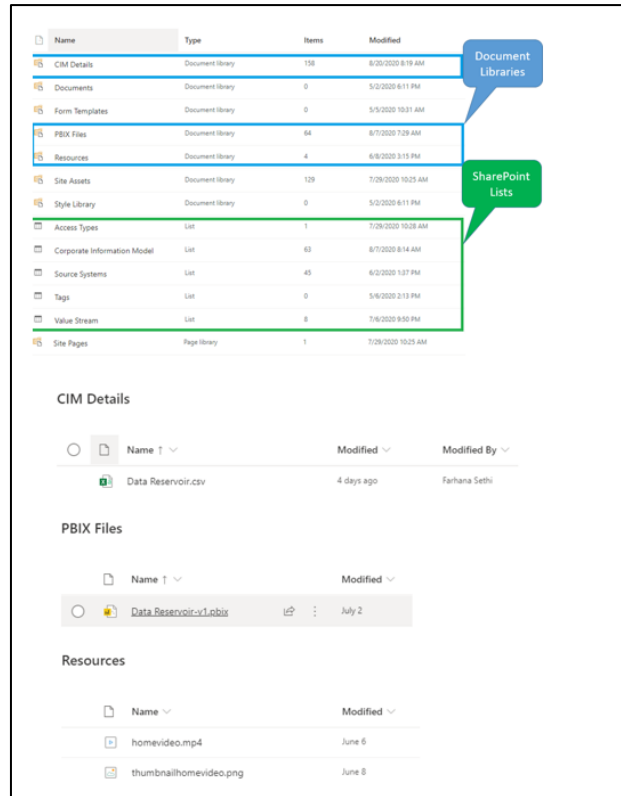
| Name | Type | Items | Modified |
|---|---|---|---|
| CIM Details | Document library | 158 | 8/20/2020 8:19 AM |
| Documents | Document library | 0 | 5/2/2020 6:11 PM |
| Form Templates | Document library | 0 | 5/5/2020 10:31 AM |
| PBIX Files | Document library | 64 | 8/7/2020 7:29 AM |
| Resources | Document library | 4 | 6/8/2020 3:15 PM |
| Site Assets | Document library | 129 | 7/29/2020 10:25 AM |
| Style Library | Document library | 0 | 5/2/2020 6:11 PM |
| Access Types | List | 1 | 7/29/2020 10:28 AM |
| Corporate Information Model | List | 63 | 8/7/2020 8:14 AM |
| Source Systems | List | 45 | 6/2/2020 1:07 PM |
| Tags | List | 0 | 5/6/2020 2:13 PM |
| Value Stream | List | 8 | 7/6/2020 9:50 PM |
| Site Pages | Page library | 1 | 7/29/2020 10:25 AM |

Document Libraries

SharePoint Lists

CIM Details

| Name ↑ | Modified | Modified By |
|---|---|---|
| Data Reservoir.csv | 4 days ago | Farhana Sethi |

PBIX Files

| Name ↑ | Modified |
|---|---|
| Data Reservoir-v1.pbix | July 2 |

Resources

| Name | Modified |
|---|---|
| homevideo.mp4 | June 6 |
| thumbnailhomevideo.png | June 8 |